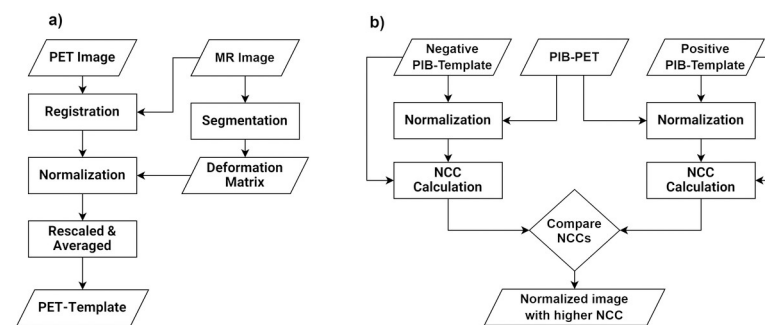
a)

PET Image

MR Image

Registration

Segmentation

Normalization

Deformation Matrix

Rescaled & Averaged

PET-Template

b)

Negative PIB-Template

PIB-PET

Positive PIB-Template

Normalization

Normalization

NCC Calculation

NCC Calculation

Compare NCCs

Normalized image with higher NCC